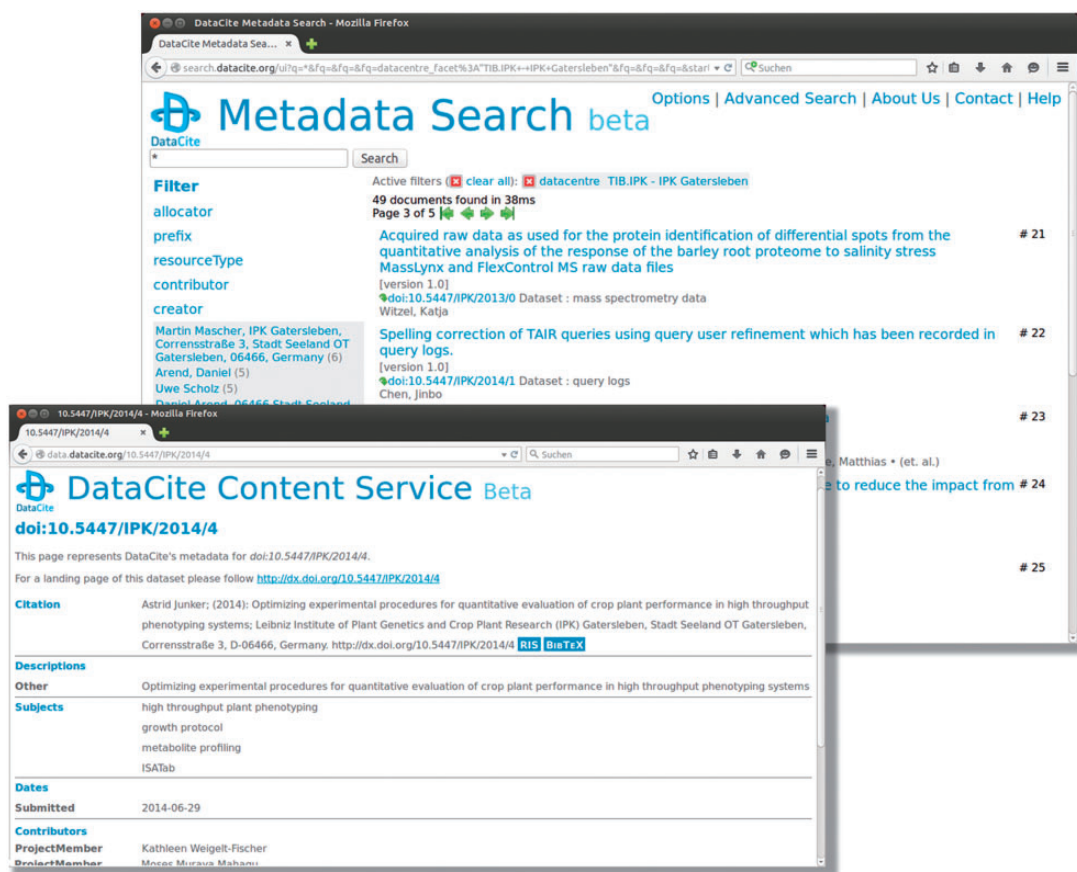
DataCite Metadata Search - Mozilla Firefox

DataCite Metadata Sea... ×

search.datacite.org/ui?q=*&fq=&fq=&fq=datacentre_facet%3A"TIB.IPK+-+IPK+Gatersleben"&fq=&fq=&fq=&start

Suchen

DataCite

Metadata Search beta

Options | Advanced Search | About Us | Contact | Help

*

Search

Filter

allocator

prefix

resourceType

contributor

creator

Martin Mascher, IPK Gatersleben, Corrensstraße 3, Stadt Seeland OT Gatersleben, 06466, Germany (6)

Arend, Daniel (5)

Uwe Scholz (5)

Active filters ( clear all): datacentre TIB.IPK - IPK Gatersleben

49 documents found in 38ms

Page 3 of 5

Acquired raw data as used for the protein identification of differential spots from the quantitative analysis of the response of the barley root proteome to salinity stress MassLynx and FlexControl MS raw data files

# 21

[version 1.0]

doi:10.5447/IPK/2013/0 Dataset : mass spectrometry data

Witzel, Katja

Spelling correction of TAIR queries using query user refinement which has been recorded in query logs.

# 22

[version 1.0]

doi:10.5447/IPK/2014/1 Dataset : query logs

Chen, Jinbo

# 23

e, Matthias • (et. al.)

to reduce the impact from

# 24

# 25

10.5447/IPK/2014/4 - Mozilla Firefox

10.5447/IPK/2014/4 ×

data.datacite.org/10.5447/IPK/2014/4

Suchen

DataCite

DataCite Content Service Beta

doi:10.5447/IPK/2014/4

This page represents DataCite's metadata for doi:10.5447/IPK/2014/4.

For a landing page of this dataset please follow http://dx.doi.org/10.5447/IPK/2014/4

| Citation | Astrid Junker; (2014): Optimizing experimental procedures for quantitative evaluation of crop plant performance in high throughput phenotyping systems; Leibniz Institute of Plant Genetics and Crop Plant Research (IPK) Gatersleben, Stadt Seeland OT Gatersleben, Corrensstraße 3, D-06466, Germany. http://dx.doi.org/10.5447/IPK/2014/4 RIS BibTeX |
|---|---|
| Descriptions | |
| Other | Optimizing experimental procedures for quantitative evaluation of crop plant performance in high throughput phenotyping systems |
| Subjects | high throughput plant phenotyping |
| | growth protocol |
| | metabolite profiling |
| | ISATab |
| Dates | |
| Submitted | 2014-06-29 |
| Contributors | |
| ProjectMember | Kathleen Weigelt-Fischer |
| ProjectMember | Moses Muraya Mahagu |